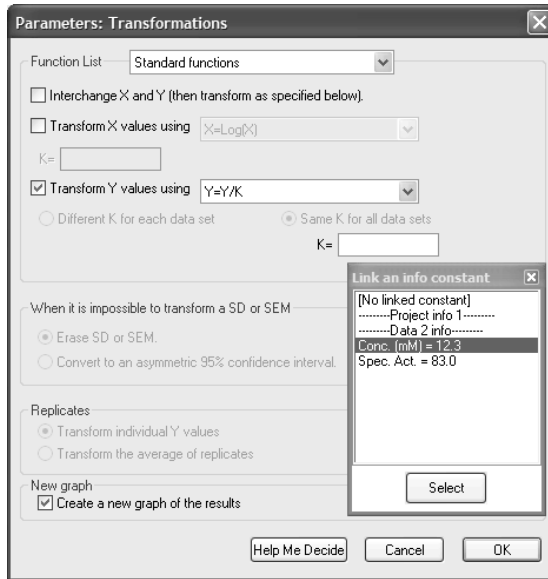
Parameters: Transformations

Function List
Standard functions

Interchange X and Y (then transform as specified below).

Transform X values using
X=Log(X)

K=

Transform Y values using
Y=Y/K

Different K for each data set
Same K for all data sets

K=

Link an info constant
[No linked constant]
--------Project info 1--------
--------Data 2 info--------
Conc. (mM) = 12.3
Spec. Act. = 83.0

Select

When it is impossible to transform a SD or SEM
Erase SD or SEM.
Convert to an asymmetric 95% confidence interval.

Replicates
Transform individual Y values
Transform the average of replicates

New graph
Create a new graph of the results

Help Me Decide
Cancel
OK